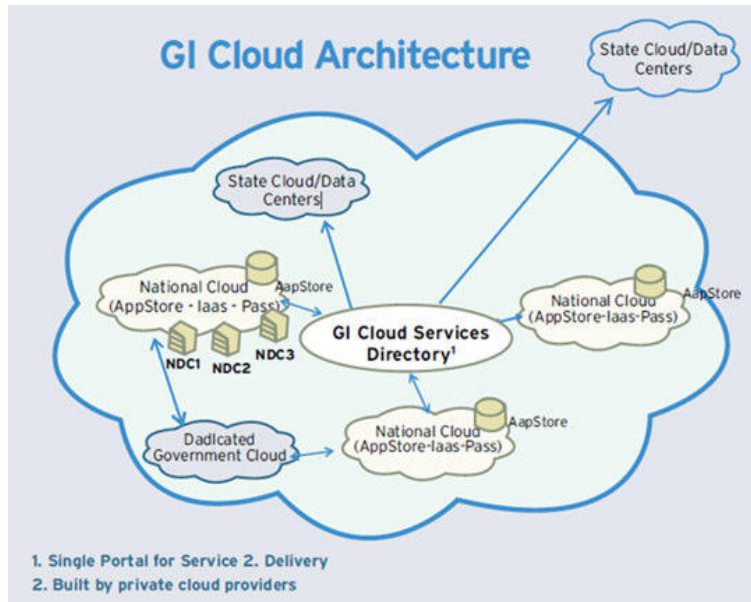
GI Cloud Architecture

State Cloud/Data Centers

State Cloud/Data Centers

National Cloud (AppStore - Iaas - Pass)

AapStore

NDC1

NDC2

NDC3

GI Cloud Services Directory$^1$

National Cloud (AppStore-Iaas-Pass)

AapStore

Dadicated Government Cloud

National Cloud (AppStore-Iaas-Pass)

AapStore

1. Single Portal for Service 2. Delivery
2. Built by private cloud providers